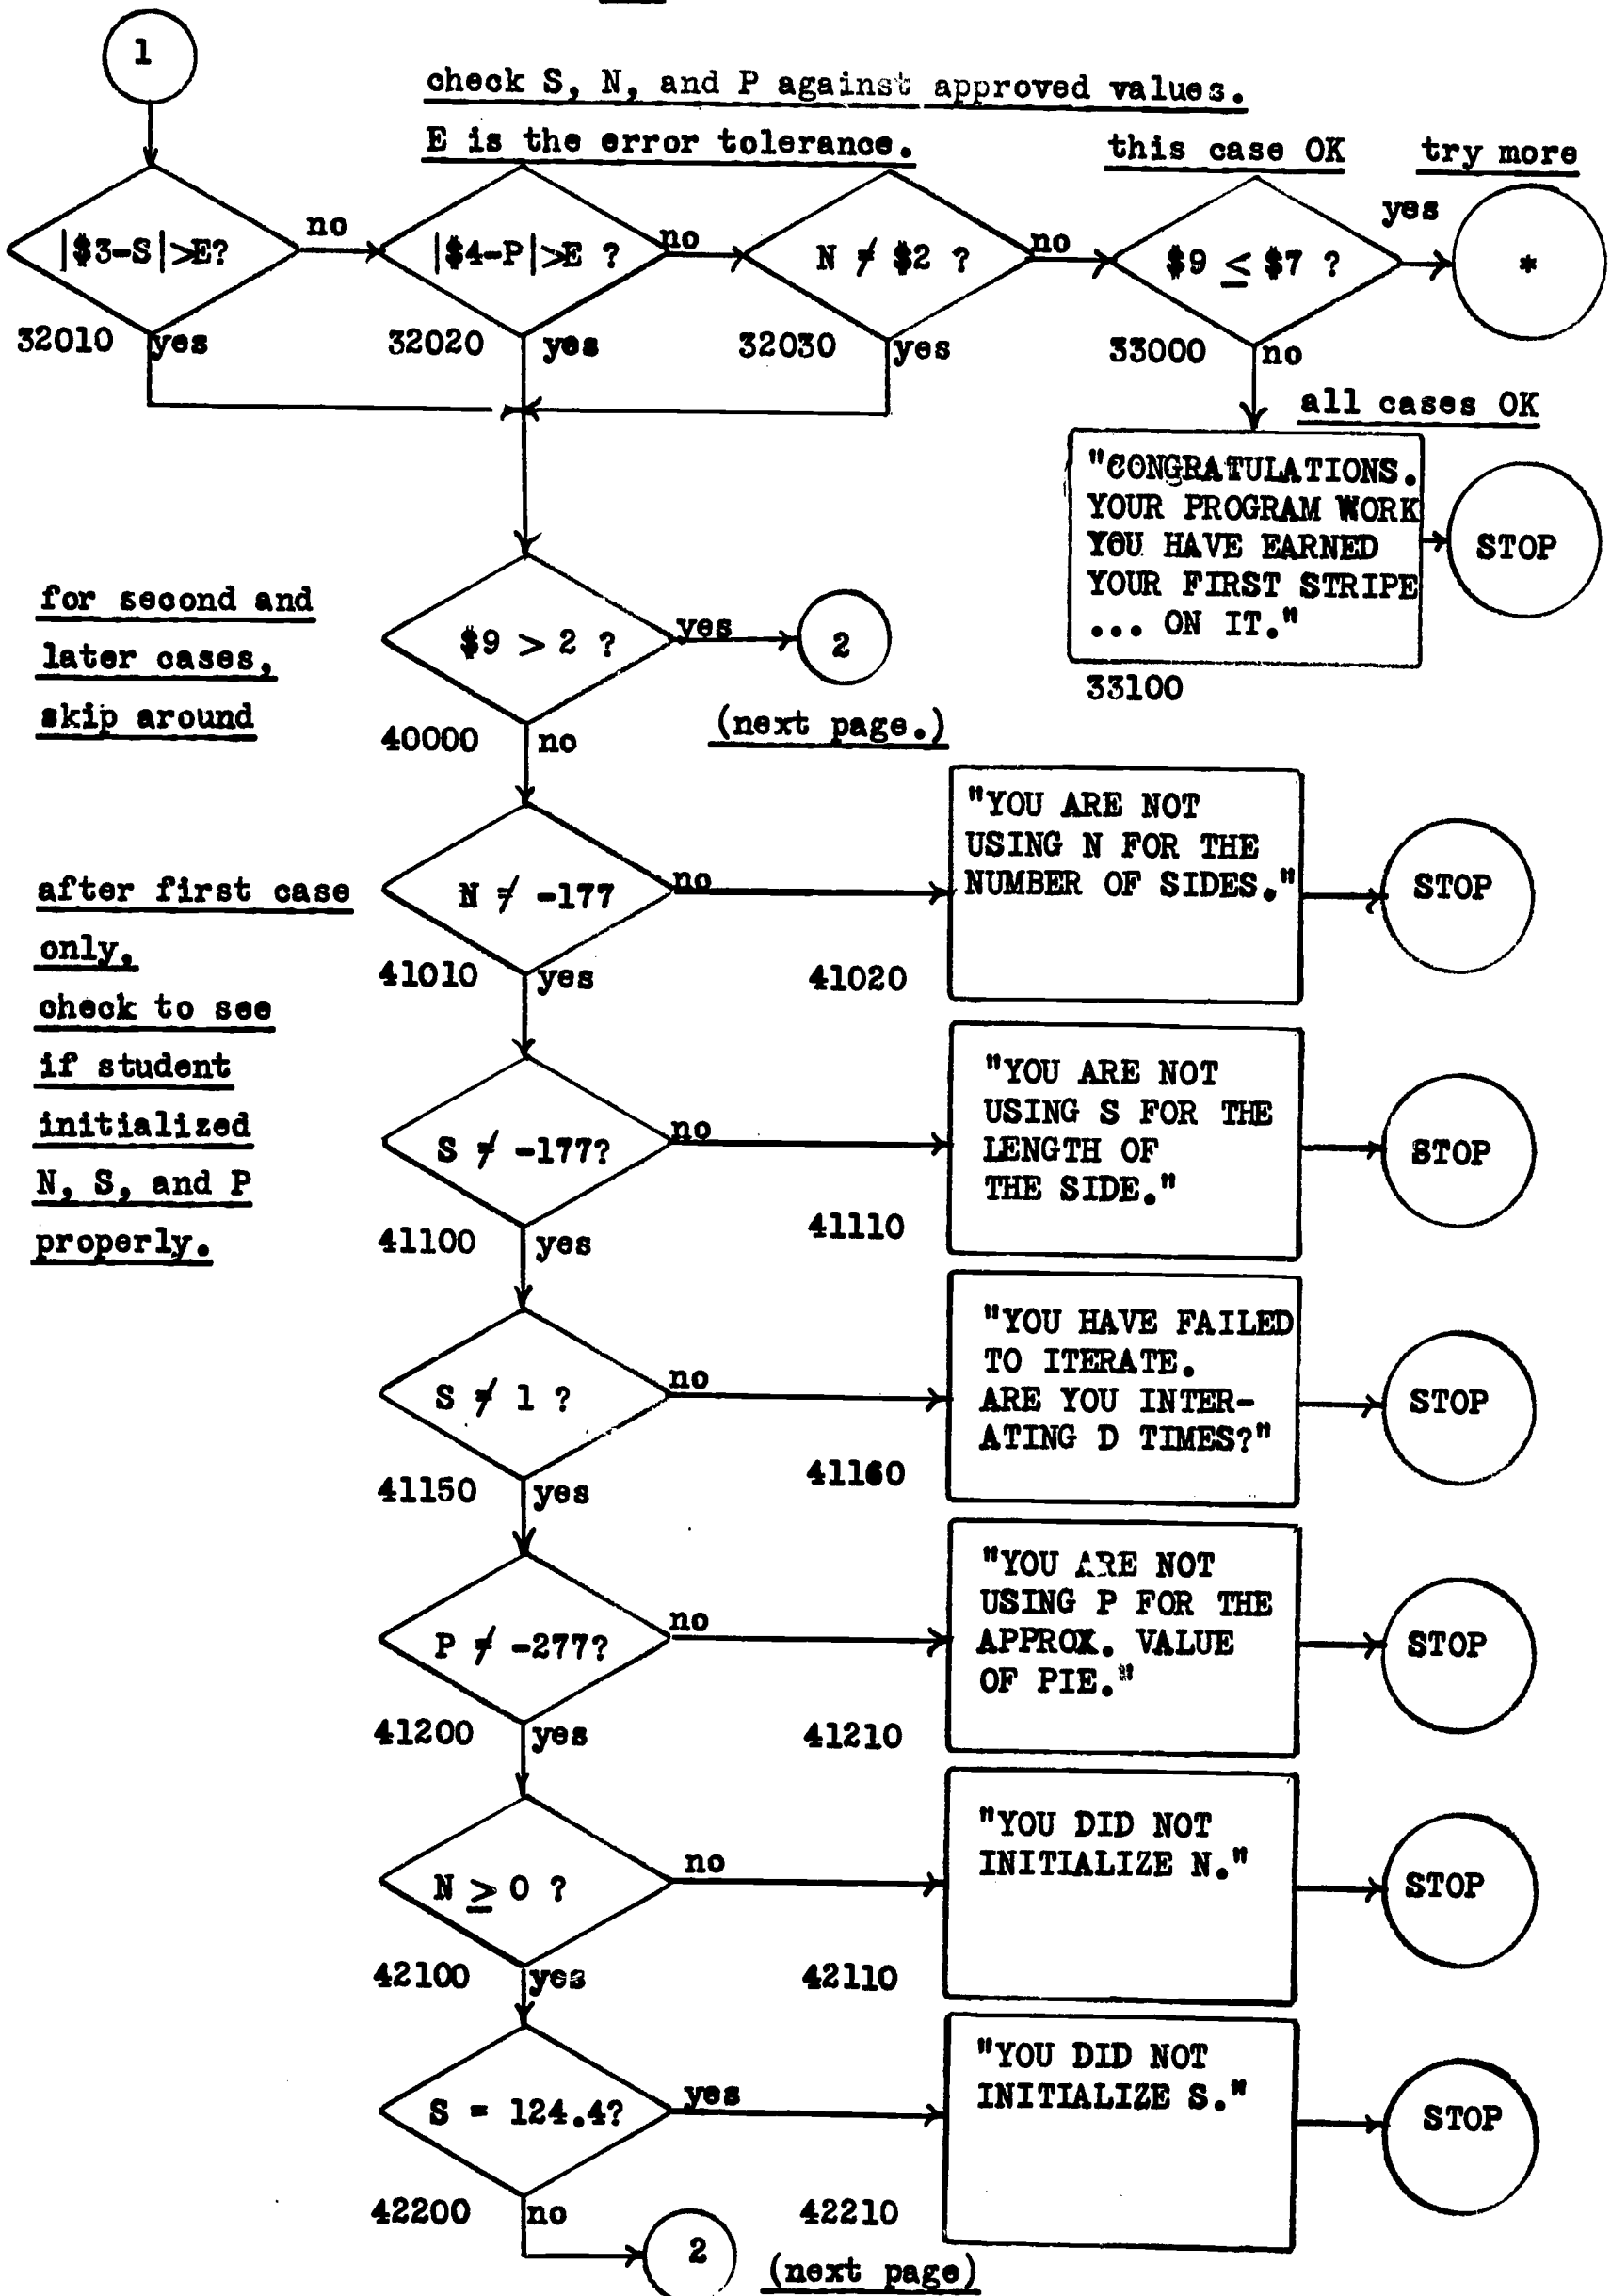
1

check S, N, and P against approved values.

E is the error tolerance.

this case OK

try more

$|\$3-S|>E?$

no

$|\$4-P|>E$ ?

no

N $\neq$ \$2 ?

no

\$9 $\leq$ \$7 ?

yes

*

32010

yes

32020

yes

32030

yes

33000

no

all cases OK

"CONGRATULATIONS. YOUR PROGRAM WORK YOU HAVE EARNED YOUR FIRST STRIPE ... ON IT."

STOP

33100

for second and later cases, skip around

\$9 > 2 ?

yes

2

(next page.)

40000

no

after first case only, check to see if student initialized N, S, and P properly.

N $\neq$ -177

no

"YOU ARE NOT USING N FOR THE NUMBER OF SIDES."

STOP

41010

yes

41020

S $\neq$ -177?

no

"YOU ARE NOT USING S FOR THE LENGTH OF THE SIDE."

STOP

41100

yes

41110

S $\neq$ 1 ?

no

"YOU HAVE FAILED TO ITERATE. ARE YOU INTER-ATING D TIMES?"

STOP

41150

yes

41160

P $\neq$ -277?

no

"YOU ARE NOT USING P FOR THE APPROX. VALUE OF PIE."

STOP

41200

yes

41210

N $\geq$ 0 ?

no

"YOU DID NOT INITIALIZE N."

STOP

42100

yes

42110

S = 124.4?

yes

"YOU DID NOT INITIALIZE S."

STOP

42200

no

42210

2

(next page)